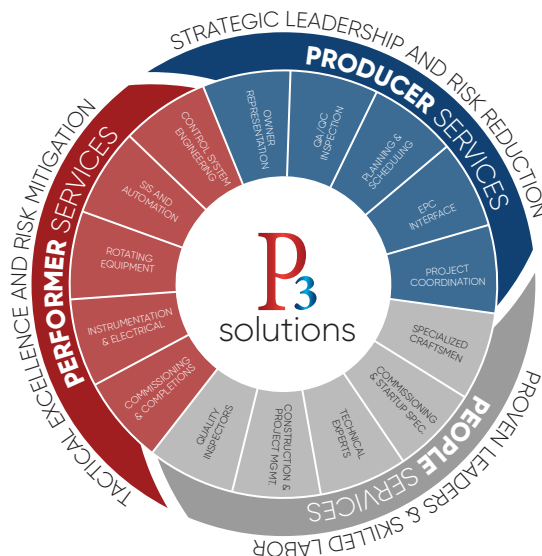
STRATEGIC LEADERSHIP AND RISK REDUCTION

PRODUCER SERVICES

OWNER REPRESENTATION

QA/QC INSPECTION

PLANNING & SCHEDULING

EPC INTERFACE

PROJECT COORDINATION

PROVEN LEADERS & SKILLED LABOR

PEOPLE SERVICES

SPECIALIZED CRAFTSMEN

COMMISSIONING & STARTUP SPEC

TECHNICAL EXPERTS

CONSTRUCTION & PROJECT MGMT

QUALITY INSPECTORS

TACTICAL EXCELLENCE AND RISK MITIGATION

PERFORMER SERVICES

COMMISSIONING & COMPLETIONS

INSTRUMENTATION & ELECTRICAL

ROTATING EQUIPMENT

SIS AND AUTOMATION

CONTROL SYSTEM ENGINEERING

P3 solutions